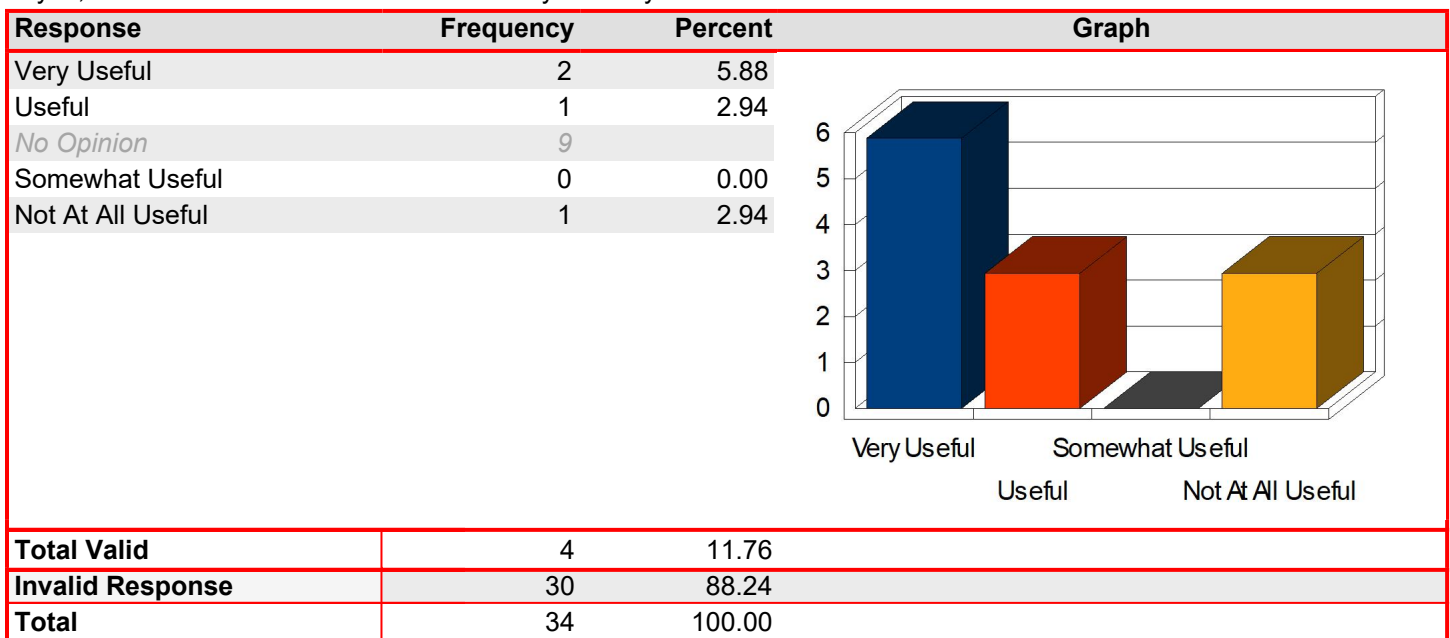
| Response | Frequency | Percent | Graph |
|---|---|---|---|
| Very Useful | 2 | 5.88 | |
| Useful | 1 | 2.94 | |
| No Opinion | 9 | | |
| Somewhat Useful | 0 | 0.00 | |
| Not At All Useful | 1 | 2.94 | |
| Total Valid | 4 | 11.76 | |
| Invalid Response | 30 | 88.24 | |
| Total | 34 | 100.00 | |

6
5
4
3
2
1
0
Very Useful
Somewhat Useful
Useful
Not At All Useful